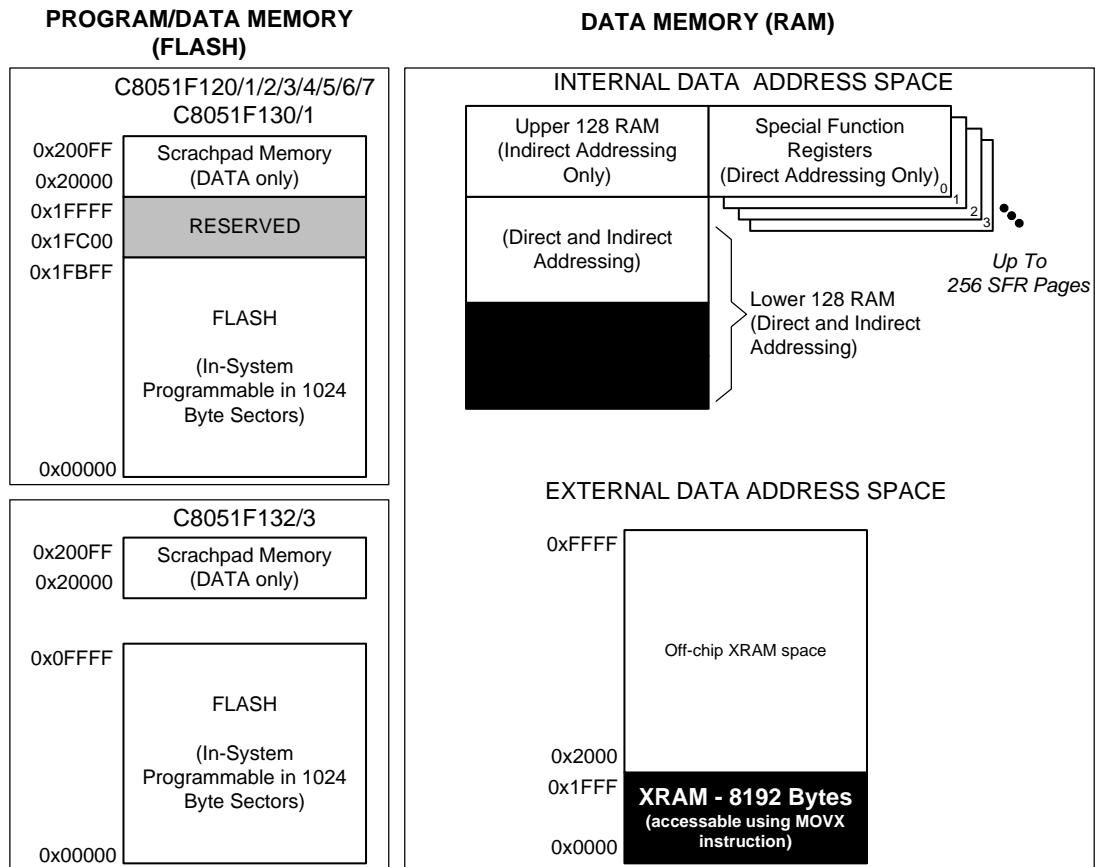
PROGRAM/DATA MEMORY (FLASH)

DATA MEMORY (RAM)

C8051F120/1/2/3/4/5/6/7
C8051F130/1

0x200FF
0x20000
Scrachpad Memory (DATA only)

0x1FFFF
0x1FC00
RESERVED

0x1FBFF
FLASH

(In-System Programmable in 1024 Byte Sectors)

0x00000

C8051F132/3

0x200FF
0x20000
Scrachpad Memory (DATA only)

0x0FFFF
FLASH

(In-System Programmable in 1024 Byte Sectors)

0x00000

INTERNAL DATA ADDRESS SPACE

Upper 128 RAM (Indirect Addressing Only)

Special Function Registers (Direct Addressing Only)

0
1
2
3

(Direct and Indirect Addressing)

Lower 128 RAM (Direct and Indirect Addressing)

Up To 256 SFR Pages

EXTERNAL DATA ADDRESS SPACE

0xFFFF

Off-chip XRAM space

0x2000
0x1FFF
XRAM - 8192 Bytes
(accessable using MOVX instruction)
0x0000